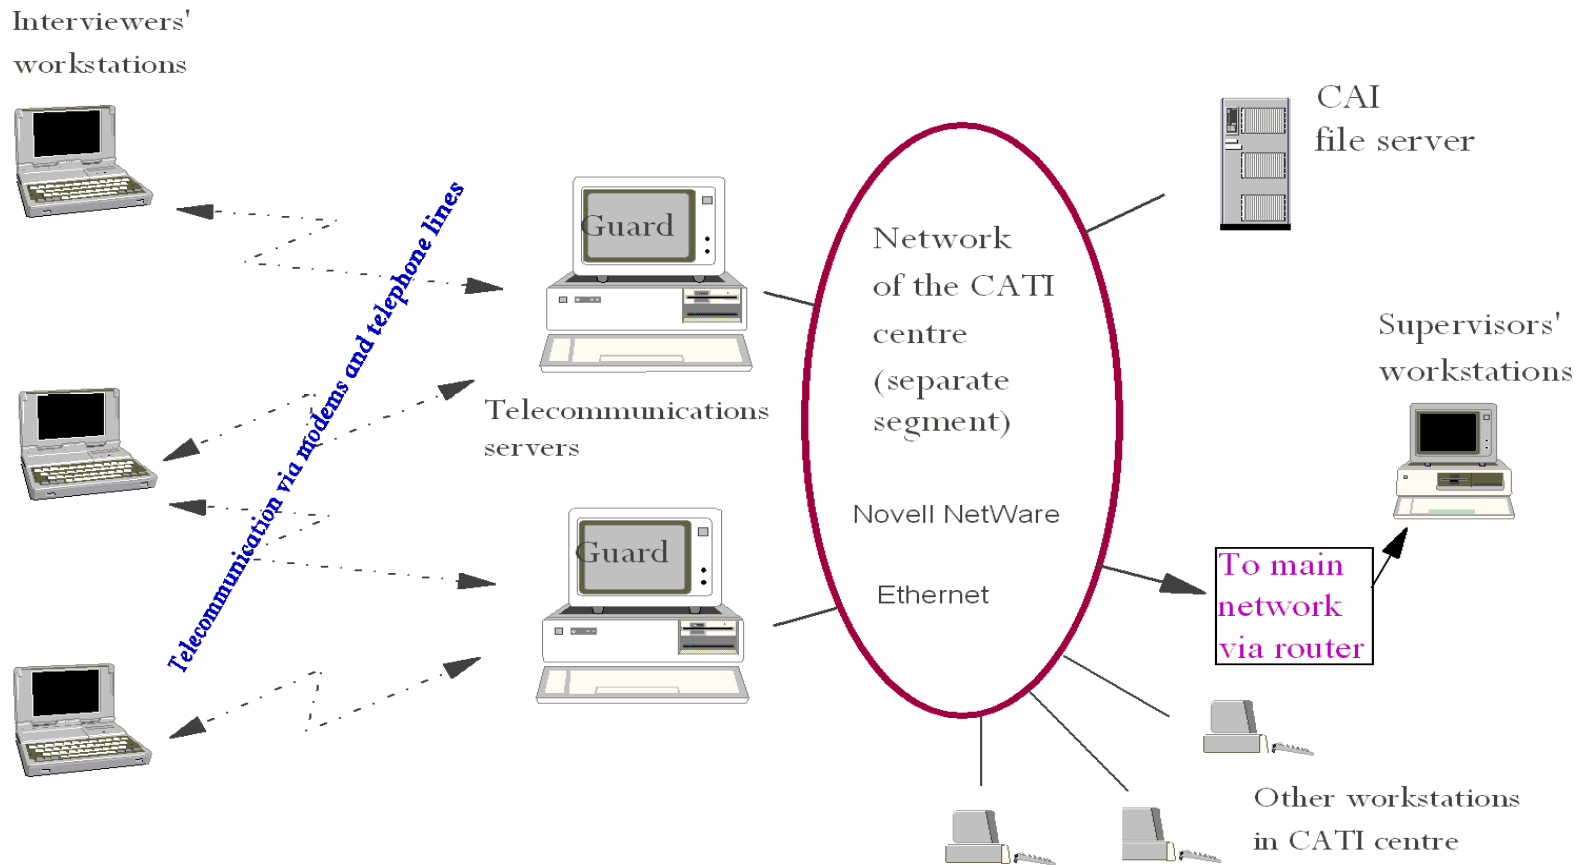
Interviewers' workstations

Telecommunication via modems and telephone lines

Guard

Telecommunications servers

Guard

Network of the CATI centre (separate segment)

Novell NetWare

Ethernet

CAI file server

Supervisors' workstations

To main network via router

Other workstations in CATI centre